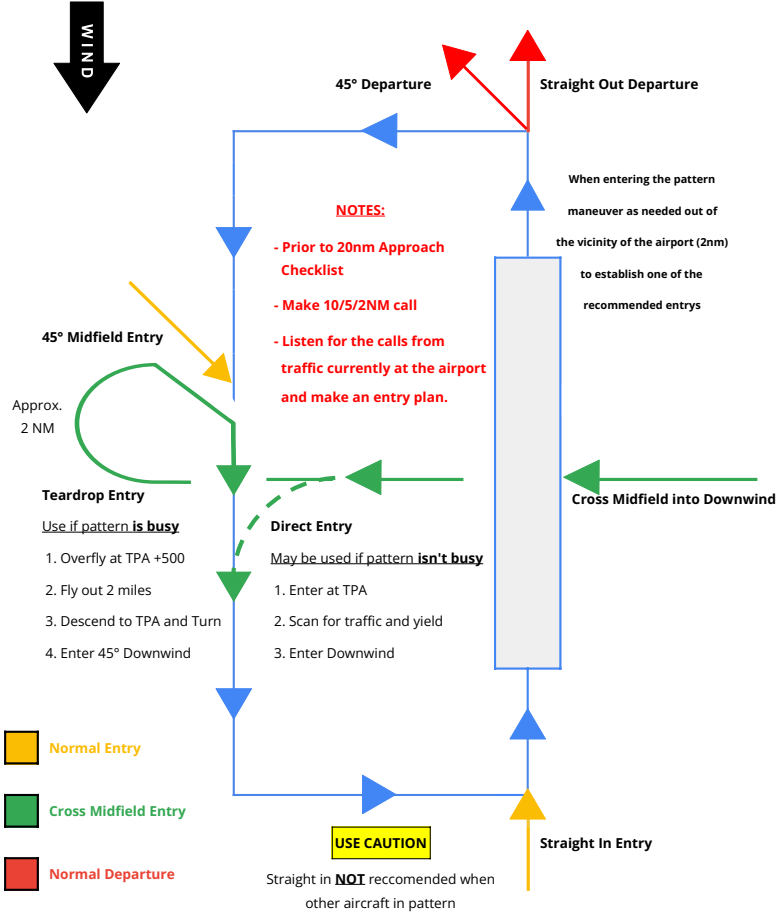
WIND

45° Departure

Straight Out Departure

When entering the pattern maneuver as needed out of the vicinity of the airport (2nm) to establish one of the recommended entrys

NOTES:

- Prior to 20nm Approach Checklist

- Make 10/5/2NM call

- Listen for the calls from traffic currently at the airport and make an entry plan.

45° Midfield Entry

Approx. 2 NM

Teardrop Entry

Use if pattern **is busy**

1. Overfly at TPA +500
2. Fly out 2 miles
3. Descend to TPA and Turn
4. Enter 45° Downwind

Direct Entry

May be used if pattern **isn't busy**

1. Enter at TPA
2. Scan for traffic and yield
3. Enter Downwind

Cross Midfield into Downwind

Normal Entry

Cross Midfield Entry

Normal Departure

USE CAUTION

Straight in **NOT** reccomended when other aircraft in pattern

Straight In Entry